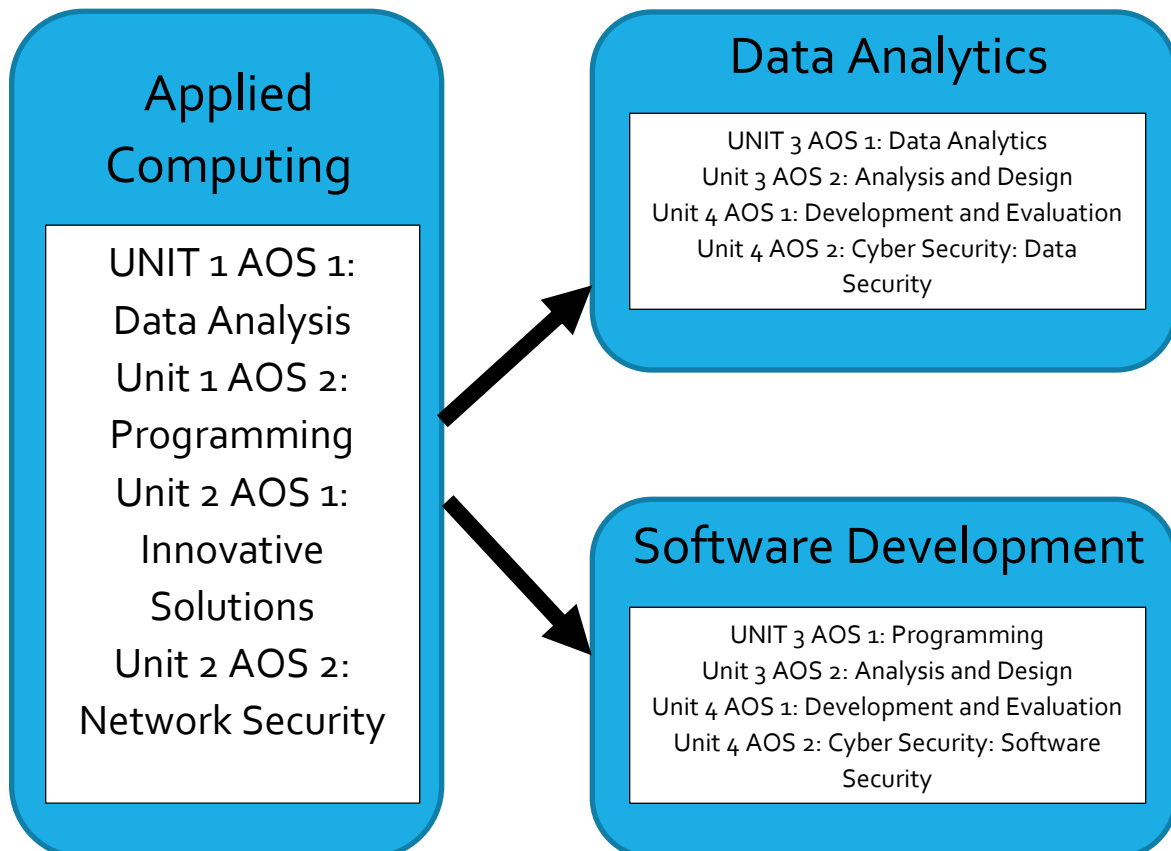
Applied Computing

UNIT 1 AOS 1: Data Analysis
Unit 1 AOS 2: Programming
Unit 2 AOS 1: Innovative Solutions
Unit 2 AOS 2: Network Security

Data Analytics

UNIT 3 AOS 1: Data Analytics
Unit 3 AOS 2: Analysis and Design
Unit 4 AOS 1: Development and Evaluation
Unit 4 AOS 2: Cyber Security: Data Security

Software Development

UNIT 3 AOS 1: Programming
Unit 3 AOS 2: Analysis and Design
Unit 4 AOS 1: Development and Evaluation
Unit 4 AOS 2: Cyber Security: Software Security